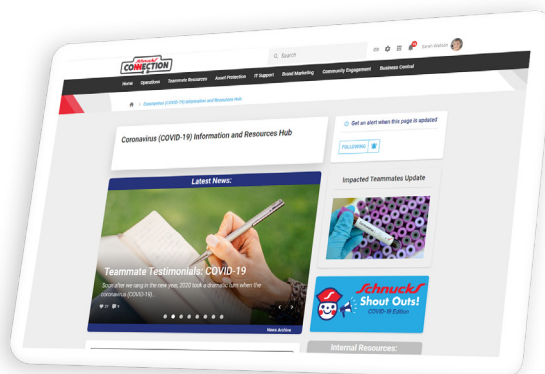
Schnucks CONNECTION

Search

Sarah Watson

Home Operations Teammate Resources Asset Protection IT Support Brand Marketing Community Engagement Business Central

> Coronavirus (COVID-19) Information and Resources Hub

Coronavirus (COVID-19) Information and Resources Hub

Get an alert when this page is updated

FOLLOWING

Latest News:

Teammate Testimonials: COVID-19

Soon after we rang in the new year, 2020 took a dramatic turn when the coronavirus (COVID-19)...

News Archive

Impacted Teammates Update

Schnucks Shout Outs! COVID-19 Edition

Internal Resources: